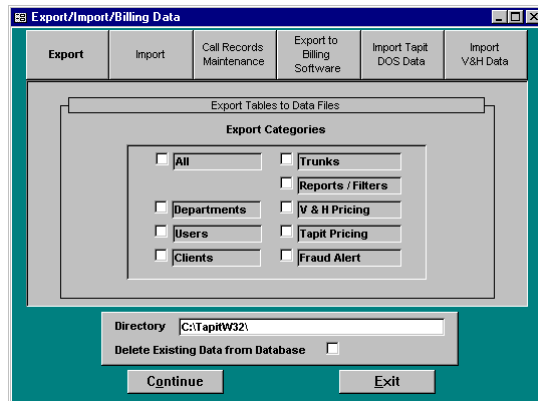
Export/Import/Billing Data

Export | Import | Call Records Maintenance | Export to Billing Software | Import Tapit DOS Data | Import V&H Data

Export Tables to Data Files

Export Categories

All
Trunks
Reports / Filters
Departments
V & H Pricing
Users
Tapit Pricing
Clients
Fraud Alert

Directory C:\TapitW32\
Delete Existing Data from Database

Continue
Exit